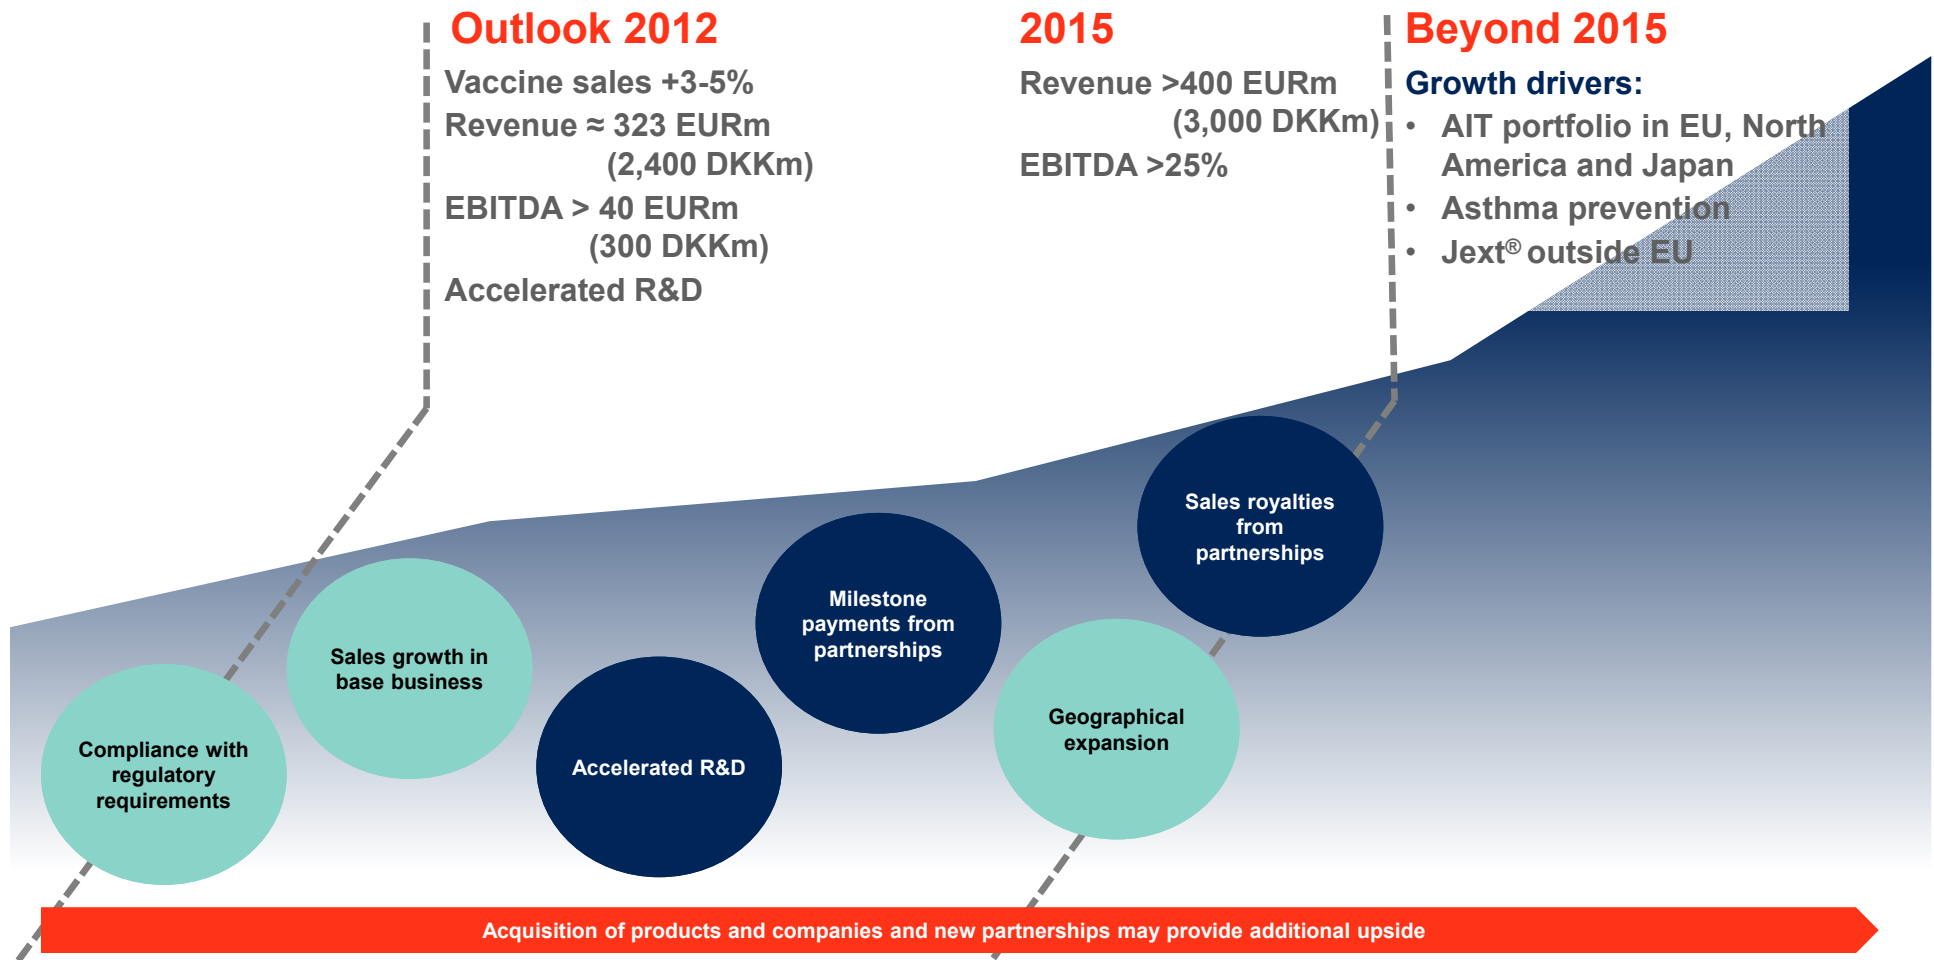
Outlook 2012

Vaccine sales +3-5%
Revenue ≈ 323 EURm (2,400 DKKm)
EBITDA > 40 EURm (300 DKKm)
Accelerated R&D

2015

Revenue >400 EURm (3,000 DKKm)
EBITDA >25%

Beyond 2015

Growth drivers:
• AIT portfolio in EU, North America and Japan
• Asthma prevention
• Jext® outside EU

Compliance with regulatory requirements

Sales growth in base business

Accelerated R&D

Milestone payments from partnerships

Geographical expansion

Sales royalties from partnerships

Acquisition of products and companies and new partnerships may provide additional upside